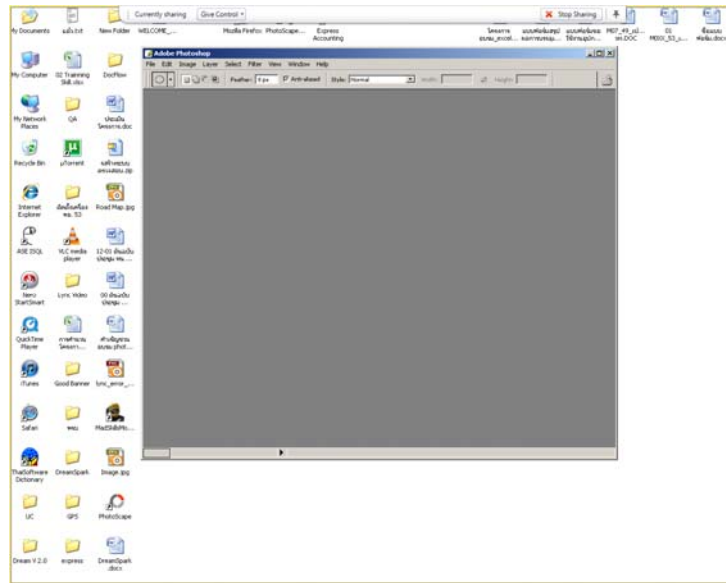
Currently sharing Give Control

Stop Sharing

My Documents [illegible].txt New Folder WELCOME_... Mozilla Firefox PhotoScape... Express Accounting

My Computer 02 Trainning Skill.docx DocFlow

My Network Places QA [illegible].doc

Recycle Bin µTorrent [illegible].zip

Internet Explorer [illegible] พ.ย. 53 Road Map.jpg

ASE ISQL VLC media player 12-01 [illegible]

Nero StartSmart Lync Video 00 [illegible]

QuickTime Player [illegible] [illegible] phot...

iTunes Good Banner lync_error_...

Safari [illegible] MadSkillsMo...

ThaiSoftware Dictionary DreamSpark Image.jpg

UC GPS PhotoScape

Dream V 2.0 express DreamSpark .docx

Adobe Photoshop

File Edit Image Layer Select Filter View Window Help

Feather: 0 px Anti-aliased Style: Normal Width: Height:

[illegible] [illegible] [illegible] M07_49_a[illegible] ini.DOC 01 M003_53_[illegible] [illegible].docx